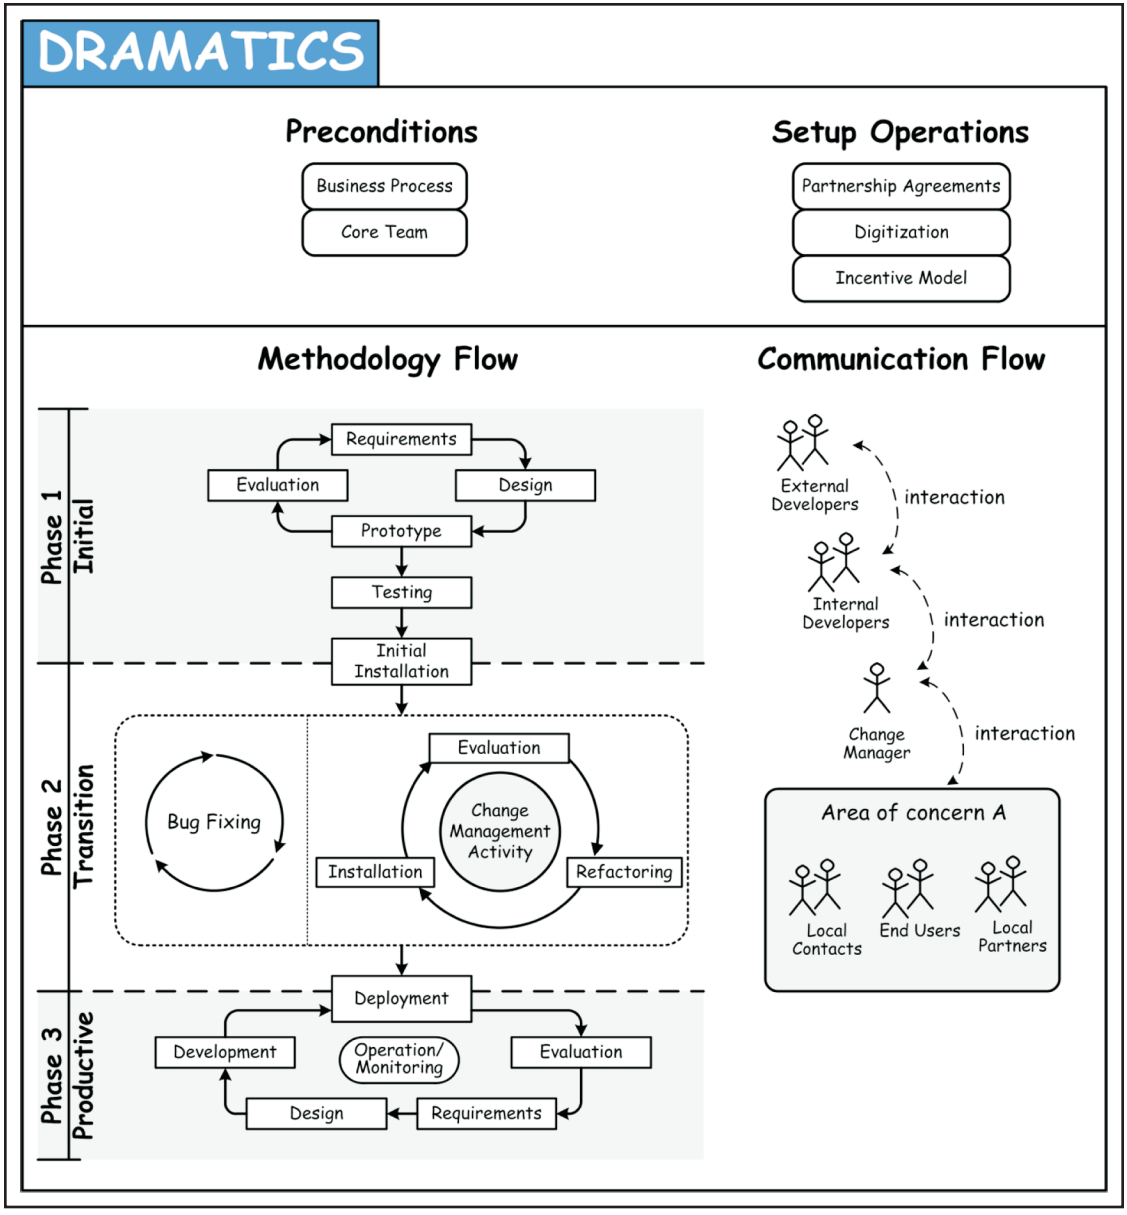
DRAMATICS

Preconditions

Business Process

Core Team

Setup Operations

Partnership Agreements

Digitization

Incentive Model

Methodology Flow

Phase 1
Initial

Requirements

Evaluation

Design

Prototype

Testing

Initial Installation

Phase 2
Transition

Bug Fixing

Evaluation

Change Management Activity

Installation

Refactoring

Phase 3
Productive

Deployment

Development

Operation/ Monitoring

Evaluation

Design

Requirements

Communication Flow

External Developers

interaction

Internal Developers

interaction

Change Manager

interaction

Area of concern A

Local Contacts

End Users

Local Partners